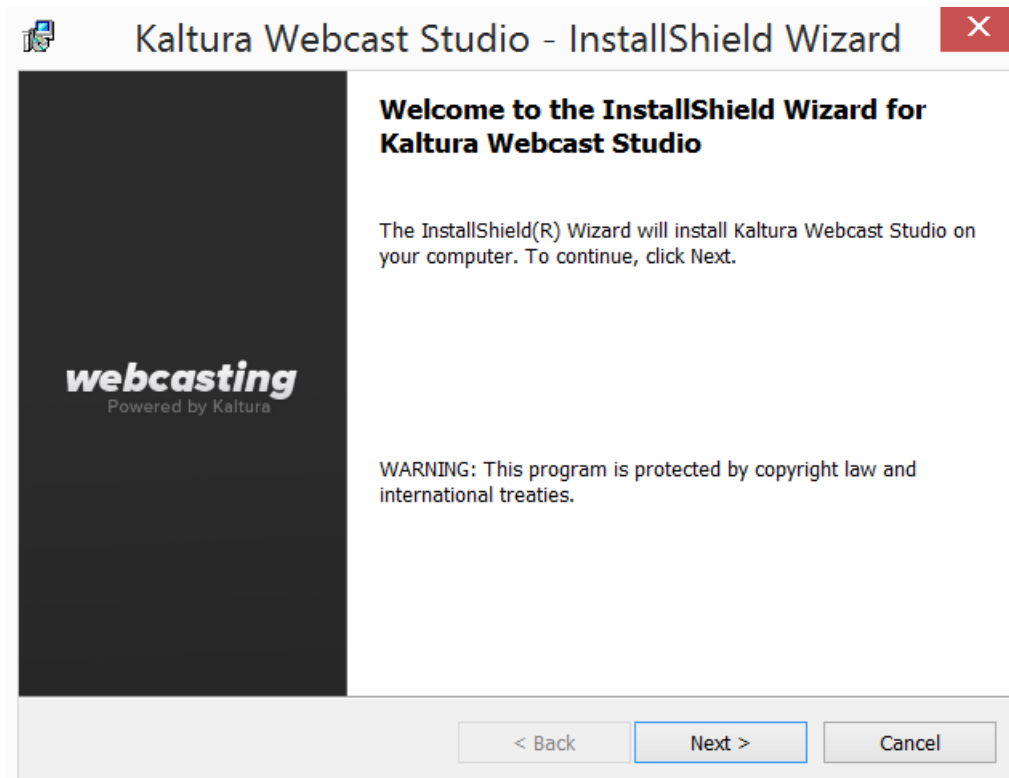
Kaltura Webcast Studio - InstallShield Wizard

webcasting
Powered by Kaltura

Welcome to the InstallShield Wizard for Kaltura Webcast Studio

The InstallShield(R) Wizard will install Kaltura Webcast Studio on your computer. To continue, click Next.

WARNING: This program is protected by copyright law and international treaties.

< Back
Next >
Cancel